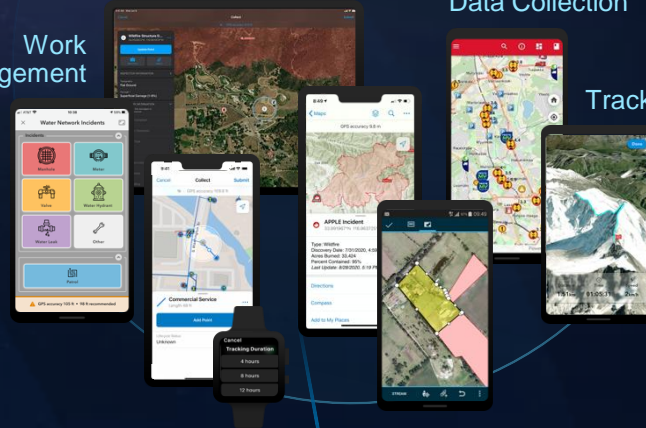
Work
gement

Data Collection

Track

Water Network Incidents

Incidents

Manhole

Water

Valve

Water Hydrant

Water Leak

Other

Paver

GPS accuracy 100 ft > 16 ft recommended

Collect

Cancel

Submit

Commercial Service

Add Point

Unknown

Cancel

Tracking Duration

4 hours

8 hours

12 hours

Maps

APPLE Incident

Type: Wildfire
Discovery Date: 7/31/2020, 4:00
Acres Burned: 32,424
Percent Contained: 95%
Last Update: 9/28/2020, 5:18 PM

Directions

Compass

Add to My Places

STREAM

Done